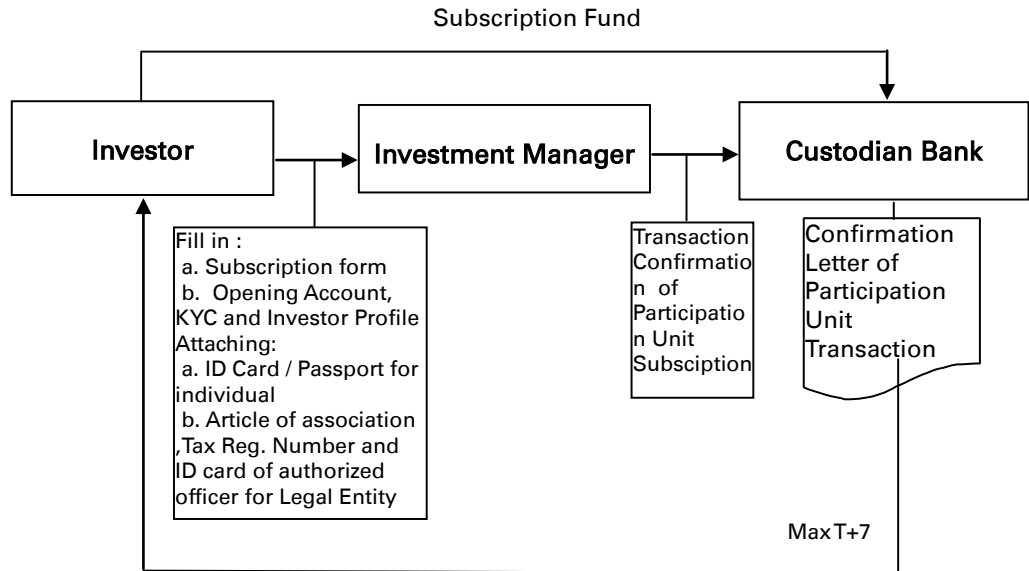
Subscription Fund

Investor

Investment Manager

Custodian Bank

Fill in :
a. Subscription form
b. Opening Account, KYC and Investor Profile
Attaching:
a. ID Card / Passport for individual
b. Article of association ,Tax Reg. Number and ID card of authorized officer for Legal Entity

Transaction Confirmation of Participation Unit Subsciption

Confirmation Letter of Participation Unit Transaction

Max T+7